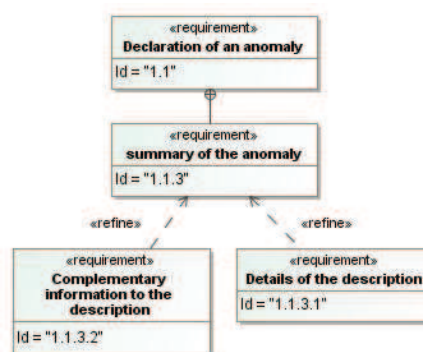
«requirement»
Declaration of an anomaly
Id = "1.1"

«requirement»
summary of the anomaly
Id = "1.1.3"

«refine»

«refine»

«requirement»
Complementary information to the description
Id = "1.1.3.2"

«requirement»
Details of the description
Id = "1.1.3.1"